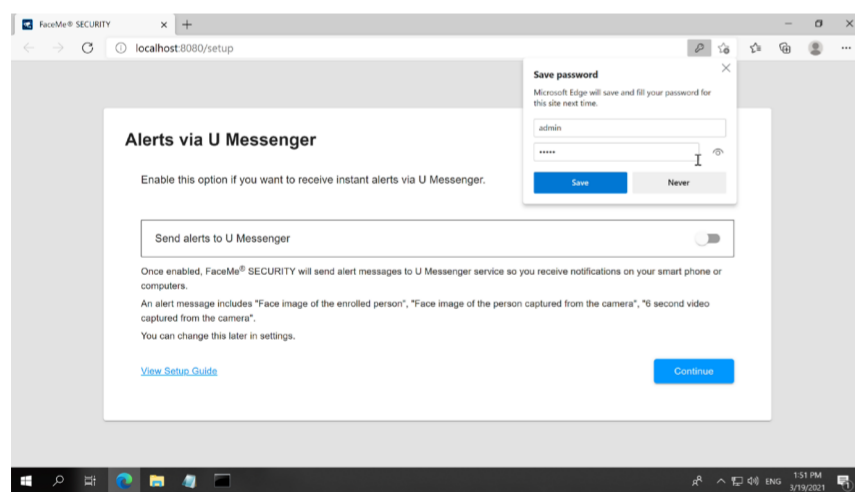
FaceMe® SECURITY

localhost:8080/setup

Save password

Microsoft Edge will save and fill your password for this site next time.

admin

•••••

Save

Never

Alerts via U Messenger

Enable this option if you want to receive instant alerts via U Messenger.

Send alerts to U Messenger

Once enabled, FaceMe® SECURITY will send alert messages to U Messenger service so you receive notifications on your smart phone or computers.

An alert message includes "Face image of the enrolled person", "Face image of the person captured from the camera", "6 second video captured from the camera".

You can change this later in settings.

View Setup Guide

Continue

ENG

1:51 PM
3/19/2021